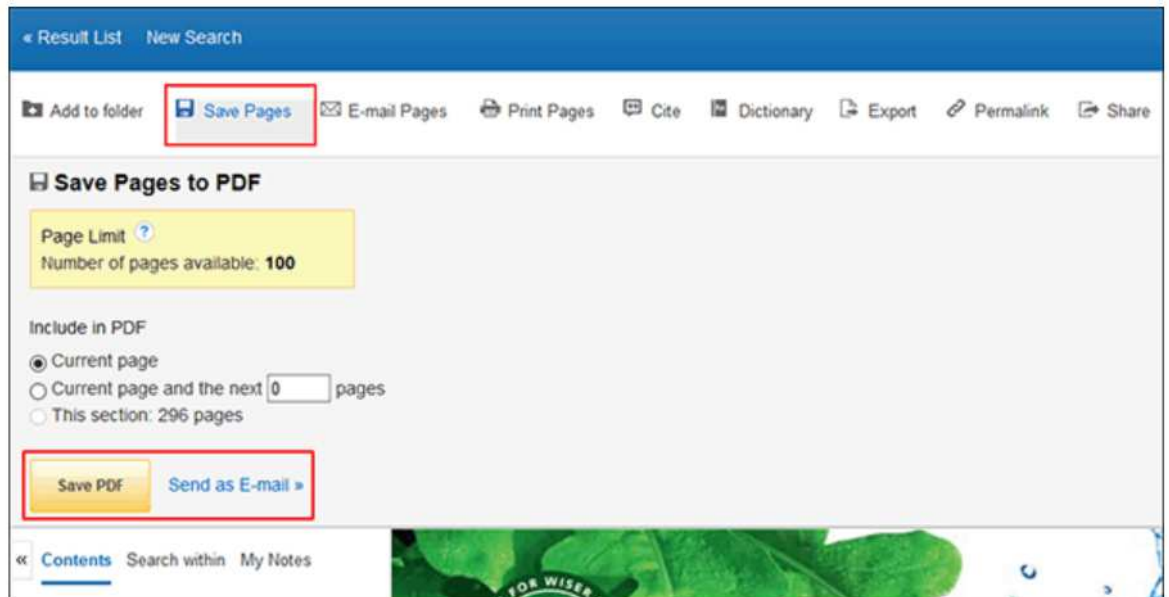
« Result List New Search

Add to folder Save Pages E-mail Pages Print Pages Cite Dictionary Export Permalink Share

Save Pages to PDF

Page Limit ?
Number of pages available: **100**

Include in PDF

Current page
Current page and the next 0 pages
This section: 296 pages

Save PDF Send as E-mail »

« Contents Search within My Notes

FOR WISER